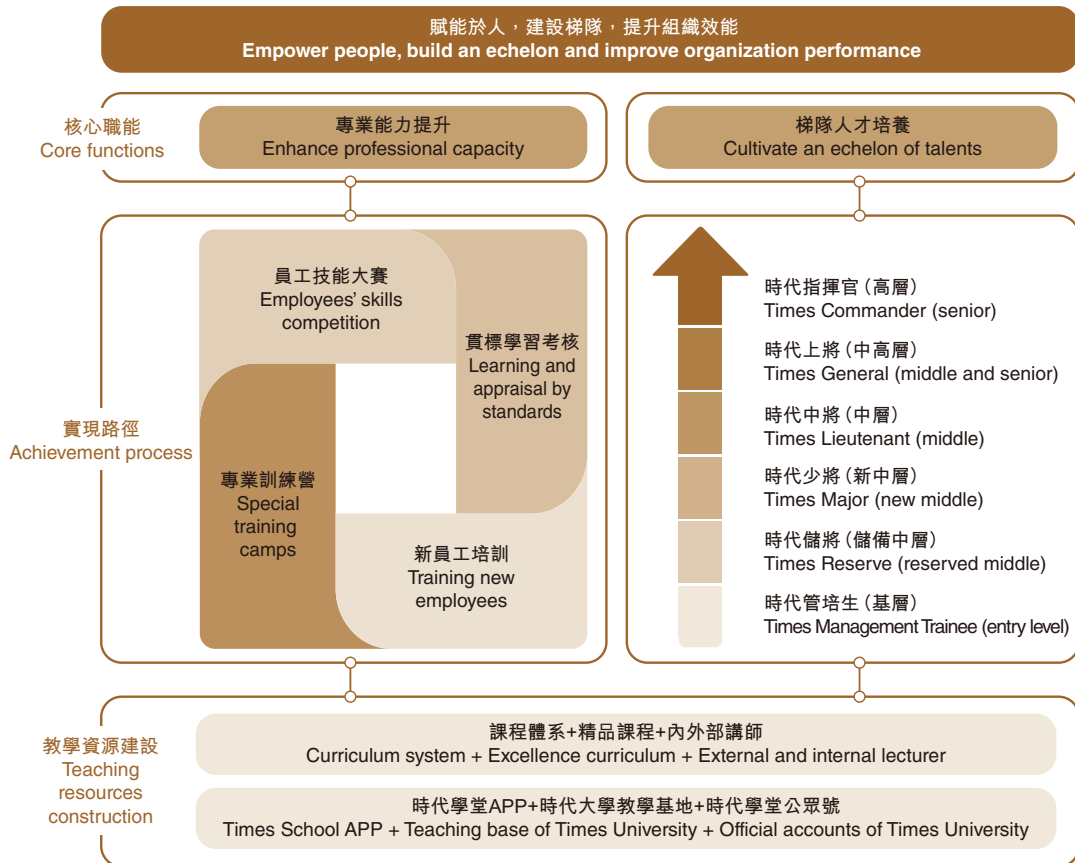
賦能於人，建設梯隊，提升組織效能
Empower people, build an echelon and improve organization performance

核心職能
Core functions

專業能力提升
Enhance professional capacity

梯隊人才培養
Cultivate an echelon of talents

實現路徑
Achievement process

員工技能大賽
Employees' skills competition

貫標學習考核
Learning and appraisal by standards

專業訓練營
Special training camps

新員工培訓
Training new employees

時代指揮官（高層）
Times Commander (senior)

時代上將（中高層）
Times General (middle and senior)

時代中將（中層）
Times Lieutenant (middle)

時代少將（新中層）
Times Major (new middle)

時代儲將（儲備中層）
Times Reserve (reserved middle)

時代管培生（基層）
Times Management Trainee (entry level)

教學資源建設
Teaching resources construction

課程體系+精品課程+內外部講師
Curriculum system + Excellence curriculum + External and internal lecturer

時代學堂APP+時代大學教學基地+時代學堂公眾號
Times School APP + Teaching base of Times University + Official accounts of Times University